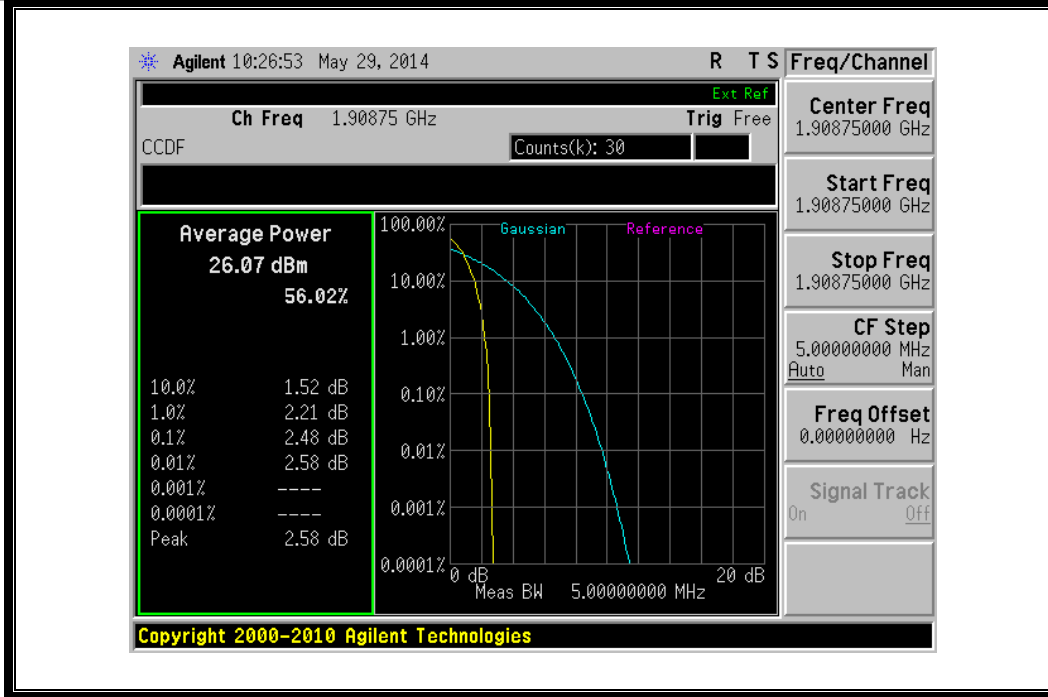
Agilent 10:26:53 May 29, 2014 R T S Freq/Channel

Ext Ref
Ch Freq 1.90875 GHz Trig Free
CCDF Counts(k): 30

Average Power
26.07 dBm
56.02%

| | |
|---|---|
| 10.0% | 1.52 dB |
| 1.0% | 2.21 dB |
| 0.1% | 2.48 dB |
| 0.01% | 2.58 dB |
| 0.001% | ---- |
| 0.0001% | ---- |
| Peak | 2.58 dB |

100.00% Gaussian Reference
10.00%
1.00%
0.10%
0.01%
0.001%
0.0001% 0 dB 20 dB
Meas BW 5.00000000 MHz

Center Freq
1.90875000 GHz

Start Freq
1.90875000 GHz

Stop Freq
1.90875000 GHz

CF Step
5.00000000 MHz
Auto Man

Freq Offset
0.00000000 Hz

Signal Track
On Off

Copyright 2000-2010 Agilent Technologies